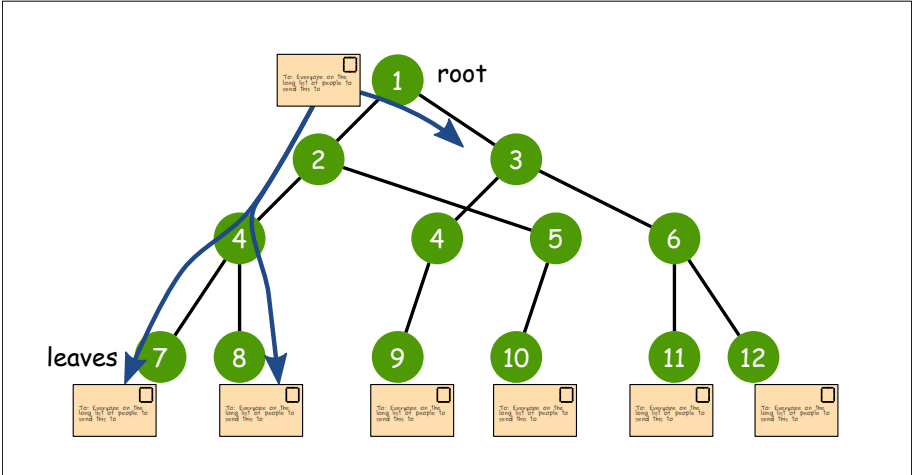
To: Everyone on the long list of people to send this to

1

root

2

3

4

4

5

6

leaves

7

8

9

10

11

12

To: Everyone on the long list of people to send this to

To: Everyone on the long list of people to send this to

To: Everyone on the long list of people to send this to

To: Everyone on the long list of people to send this to

To: Everyone on the long list of people to send this to

To: Everyone on the long list of people to send this to